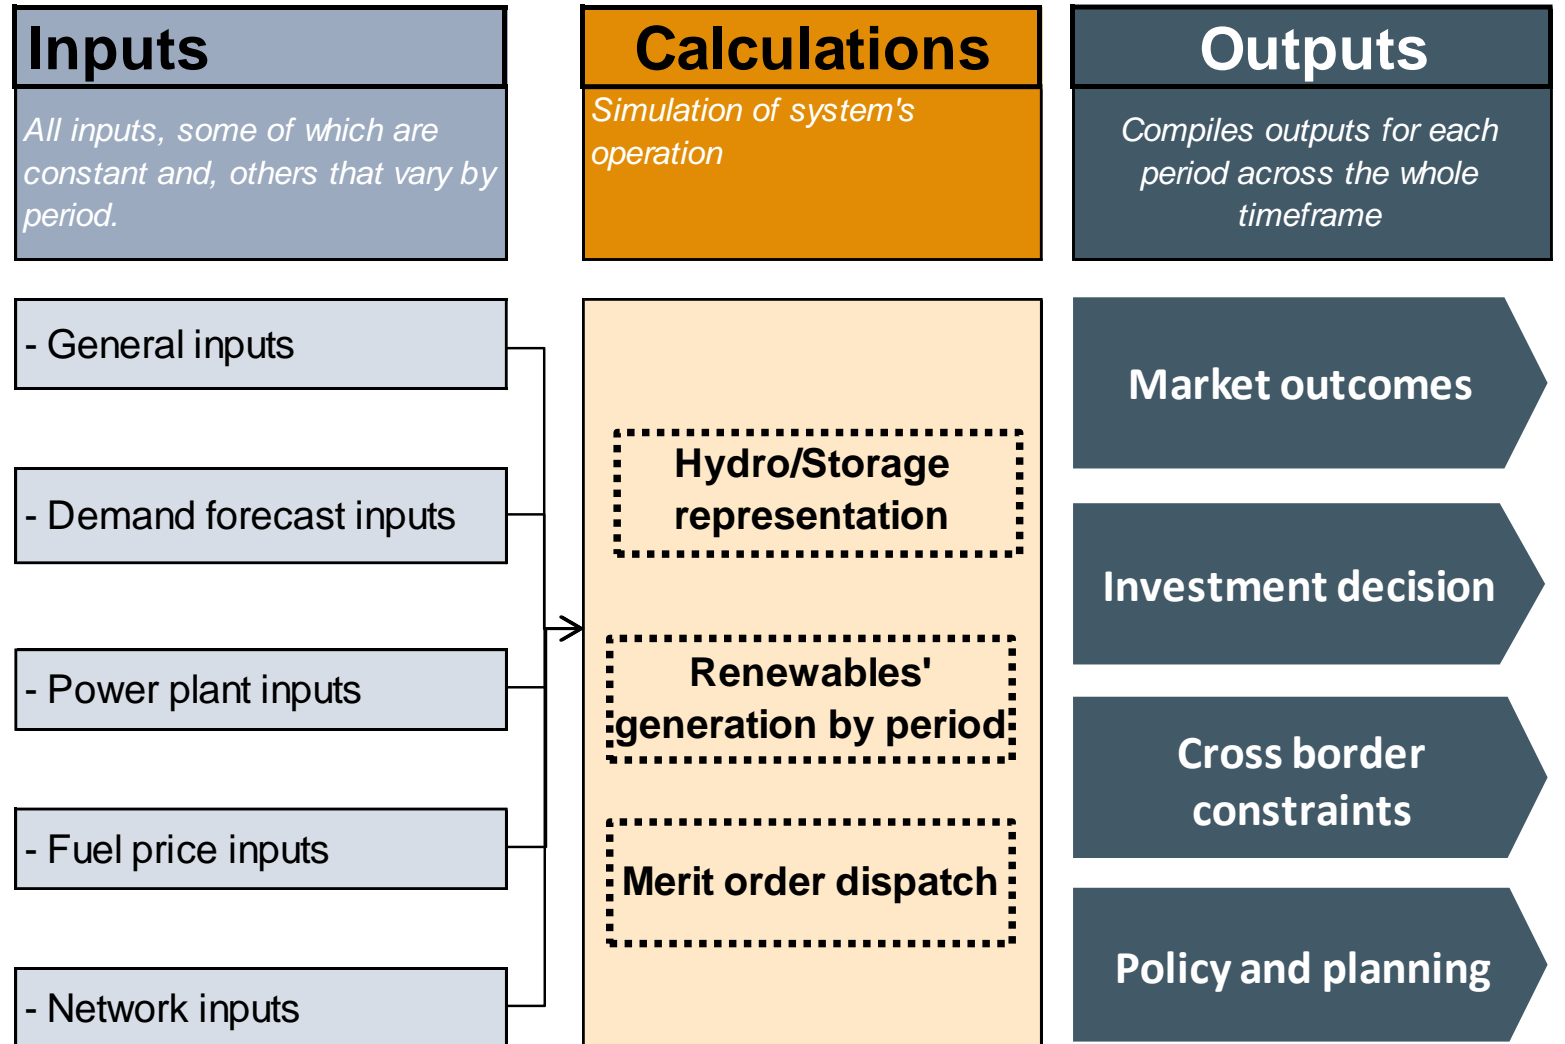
Inputs

All inputs, some of which are constant and, others that vary by period.

Calculations

Simulation of system's operation

Outputs

Compiles outputs for each period across the whole timeframe

- General inputs

- Demand forecast inputs

- Power plant inputs

- Fuel price inputs

- Network inputs

Hydro/Storage representation

Renewables' generation by period

Merit order dispatch

Market outcomes

Investment decision

Cross border constraints

Policy and planning